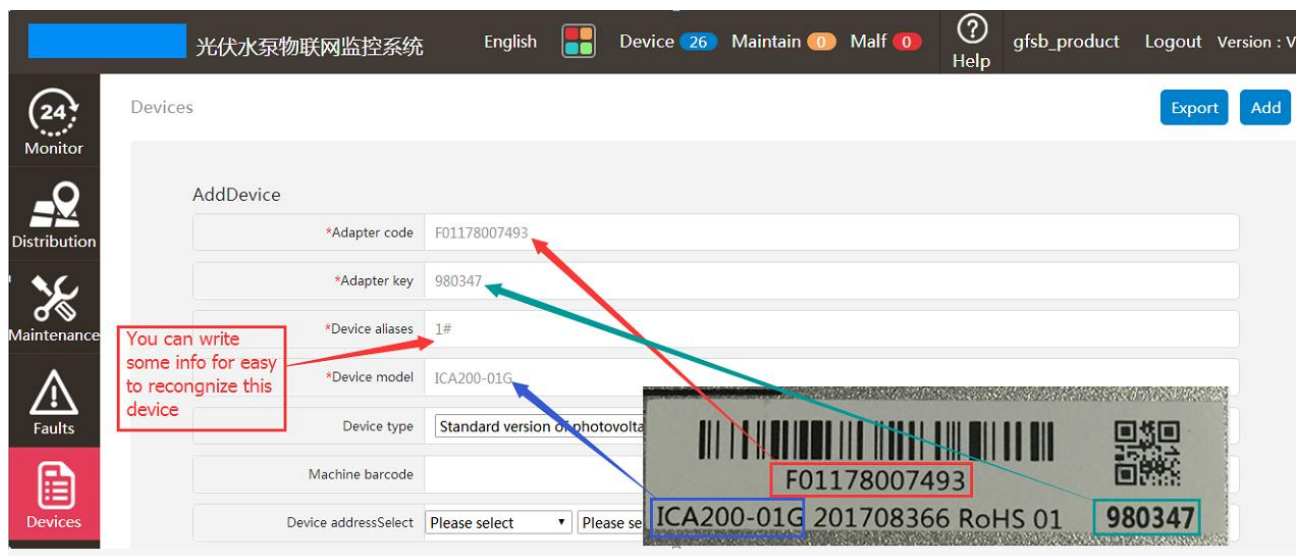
光伏水泵物联网监控系统 English Device 26 Maintain 0 Malf 0 Help gfsb_product Logout Version : V

Monitor
Distribution
Maintenance
Faults
Devices

Devices

Export Add

AddDevice

*Adapter code F01178007493

*Adapter key 980347

*Device aliases 1#

*Device model ICA200-01G

Device type Standard version of photovolta

Machine barcode

Device addressSelect Please select Please se

You can write some info for easy to recongnize this device

F01178007493

ICA200-01G 201708366 RoHS 01 980347